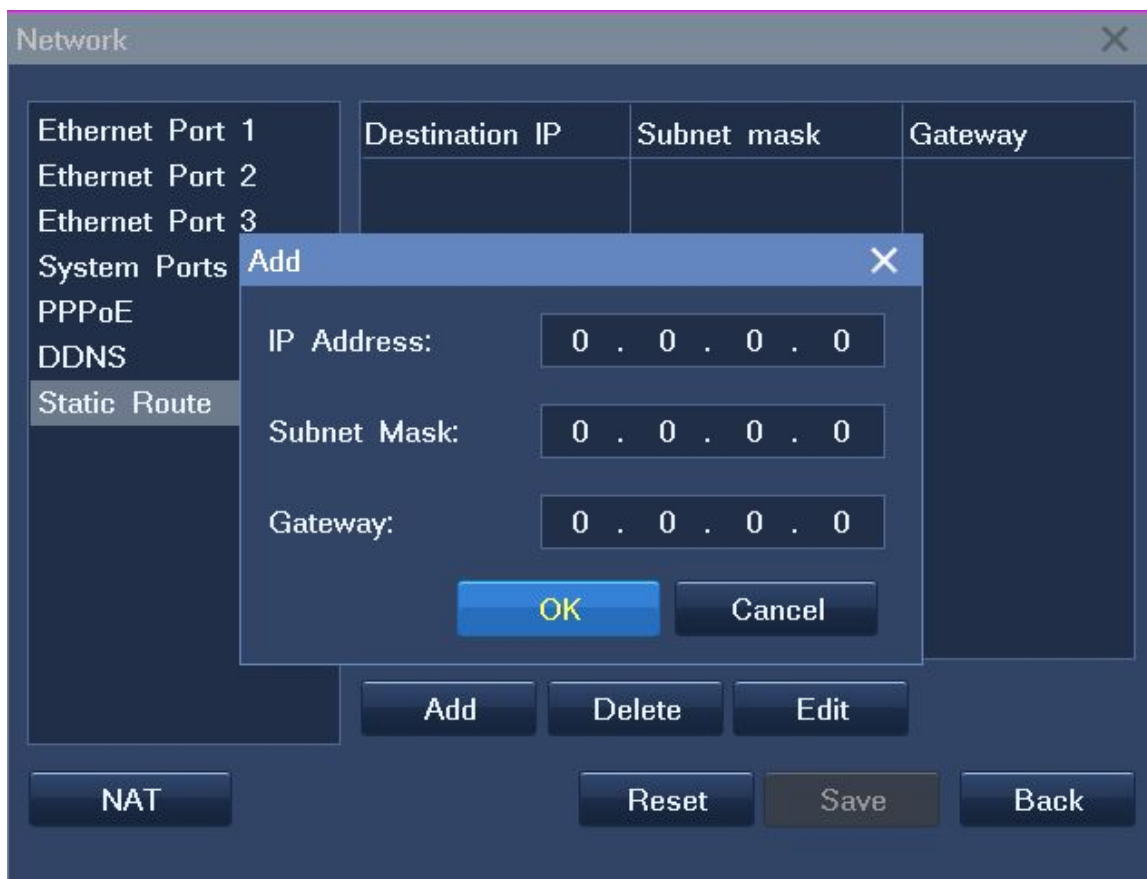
Network

Ethernet Port 1
Ethernet Port 2
Ethernet Port 3
System Ports
PPPoE
DDNS
Static Route

| Destination IP | Subnet mask | Gateway |
|---|---|---|

Add

IP Address: 0 . 0 . 0 . 0

Subnet Mask: 0 . 0 . 0 . 0

Gateway: 0 . 0 . 0 . 0

OK Cancel

Add Delete Edit

NAT

Reset Save Back